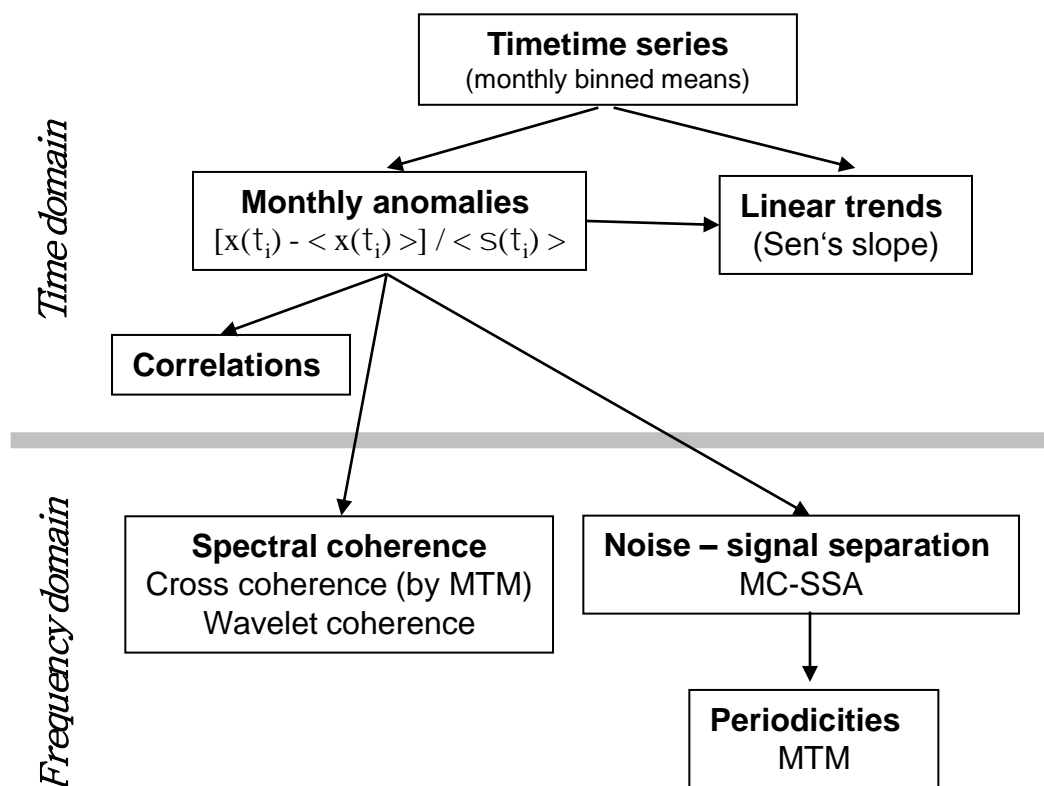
Time domain

Timetime series
(monthly binned means)

Monthly anomalies
$[x(t_i) - < x(t_i) >] / < s(t_i) >$

Linear trends
(Sen‘s slope)

Correlations

Frequency domain

Spectral coherence
Cross coherence (by MTM)
Wavelet coherence

Noise – signal separation
MC-SSA

Periodicities
MTM